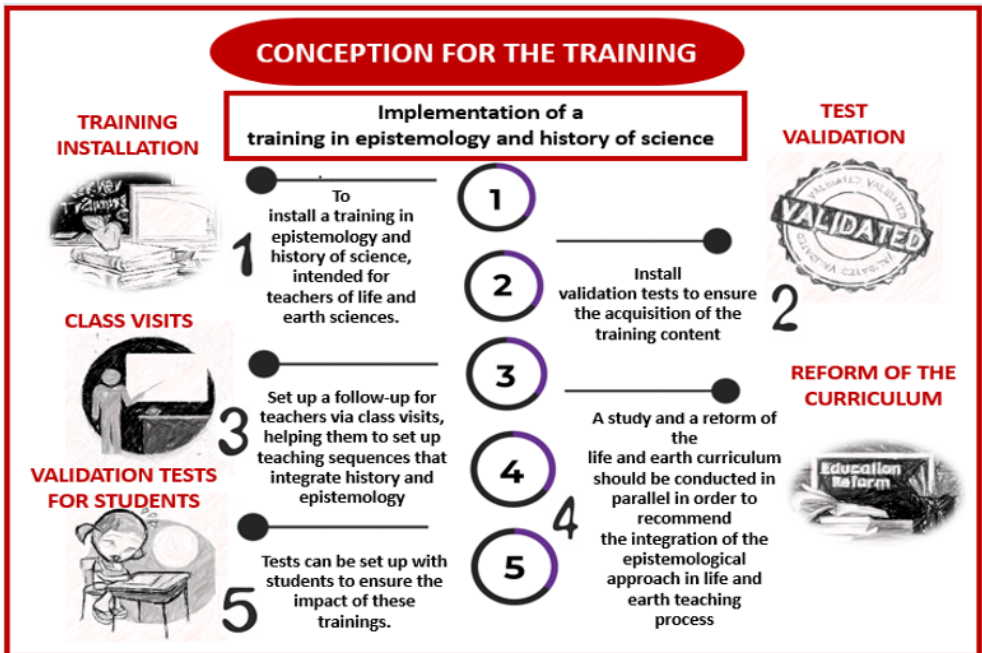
CONCEPTION FOR THE TRAINING

Implementation of a training in epistemology and history of science

TRAINING INSTALLATION

1

To install a training in epistemology and history of science, intended for teachers of life and earth sciences.

1

TEST VALIDATION

VALIDATED

2

Install validation tests to ensure the acquisition of the training content

2

CLASS VISITS

3

Set up a follow-up for teachers via class visits, helping them to set up teaching sequences that integrate history and epistemology

3

REFORM OF THE CURRICULUM

Education Reform

A study and a reform of the life and earth curriculum should be conducted in parallel in order to recommend the integration of the epistemological approach in life and earth teaching process

4

4

VALIDATION TESTS FOR STUDENTS

5

Tests can be set up with students to ensure the impact of these trainings.

5